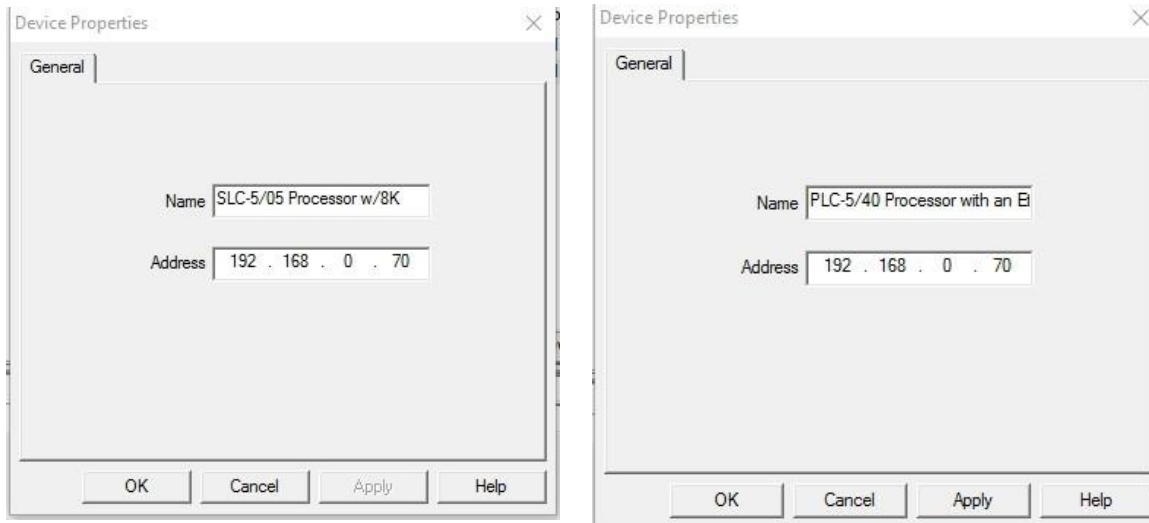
Device Properties

General

Name SLC-5/05 Processor w/8K

Address 192 . 168 . 0 . 70

OK Cancel Apply Help

Device Properties

General

Name PLC-5/40 Processor with an E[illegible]

Address 192 . 168 . 0 . 70

OK Cancel Apply Help